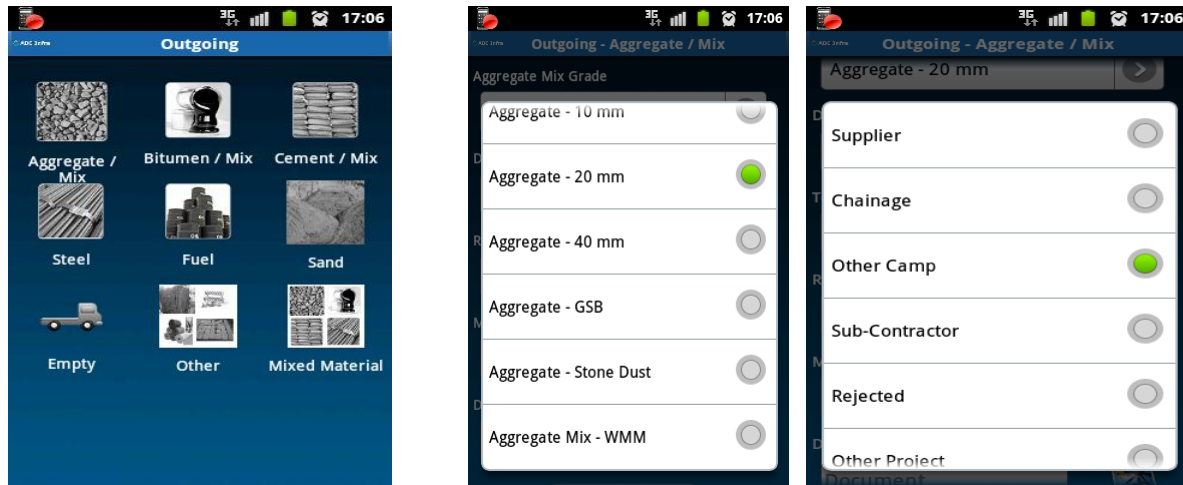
3G 17:06

ADC Infra

Outgoing

Aggregate / Mix

Bitumen / Mix

Cement / Mix

Steel

Fuel

Sand

Empty

Other

Mixed Material

3G 17:06

ADC Infra

Outgoing - Aggregate / Mix

Aggregate Mix Grade

Aggregate - 10 mm

Aggregate - 20 mm

Aggregate - 40 mm

Aggregate - GSB

Aggregate - Stone Dust

Aggregate Mix - WMM

3G 17:06

ADC Infra

Outgoing - Aggregate / Mix

Aggregate - 20 mm

Supplier

Chainage

Other Camp

Sub-Contractor

Rejected

Other Project

Document